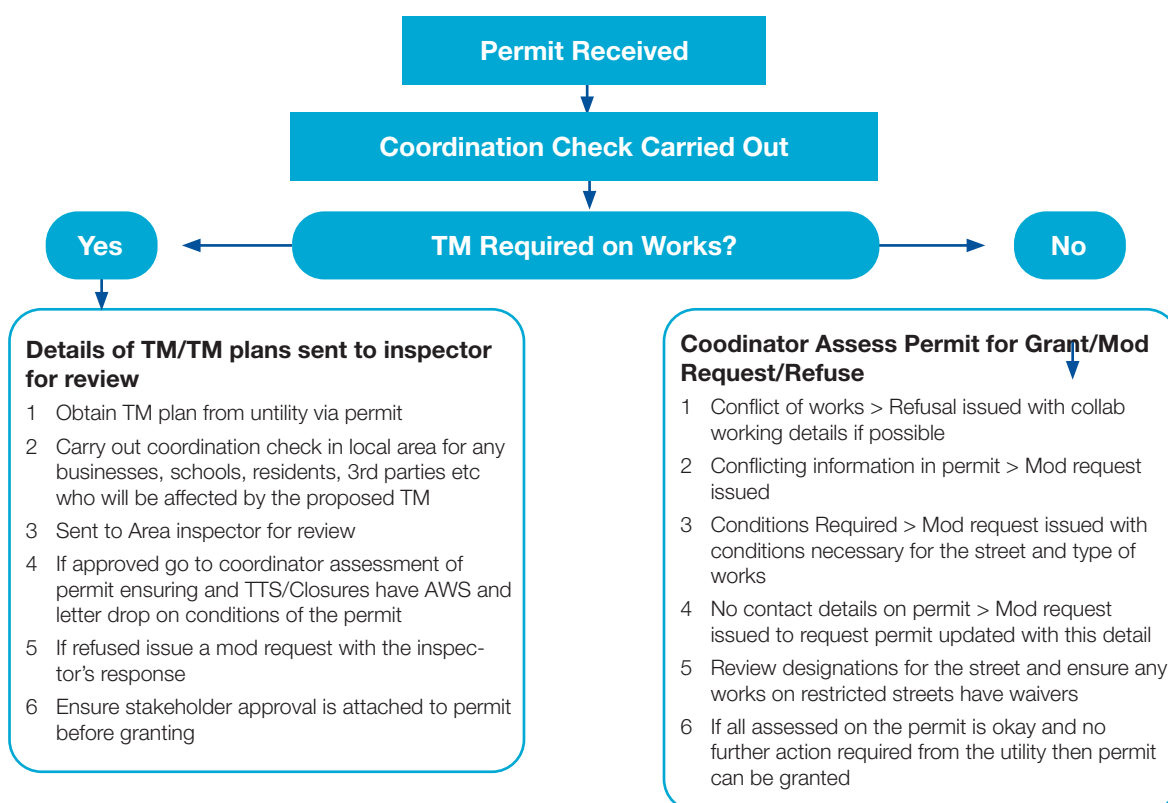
Permit Received

Coordination Check Carried Out

Yes

TM Required on Works?

No

Details of TM/TM plans sent to inspector for review

1 Obtain TM plan from untility via permit

2 Carry out coordination check in local area for any businesses, schools, residents, 3rd parties etc who will be affected by the proposed TM

3 Sent to Area inspector for review

4 If approved go to coordinator assessment of permit ensuring and TTS/Closures have AWS and letter drop on conditions of the permit

5 If refused issue a mod request with the inspector's response

6 Ensure stakeholder approval is attached to permit before granting

Coodinator Assess Permit for Grant/Mod Request/Refuse

1 Conflict of works > Refusal issued with collab working details if possible

2 Conflicting information in permit > Mod request issued

3 Conditions Required > Mod request issued with conditions necessary for the street and type of works

4 No contact details on permit > Mod request issued to request permit updated with this detail

5 Review designations for the street and ensure any works on restricted streets have waivers

6 If all assessed on the permit is okay and no further action required from the utility then permit can be granted